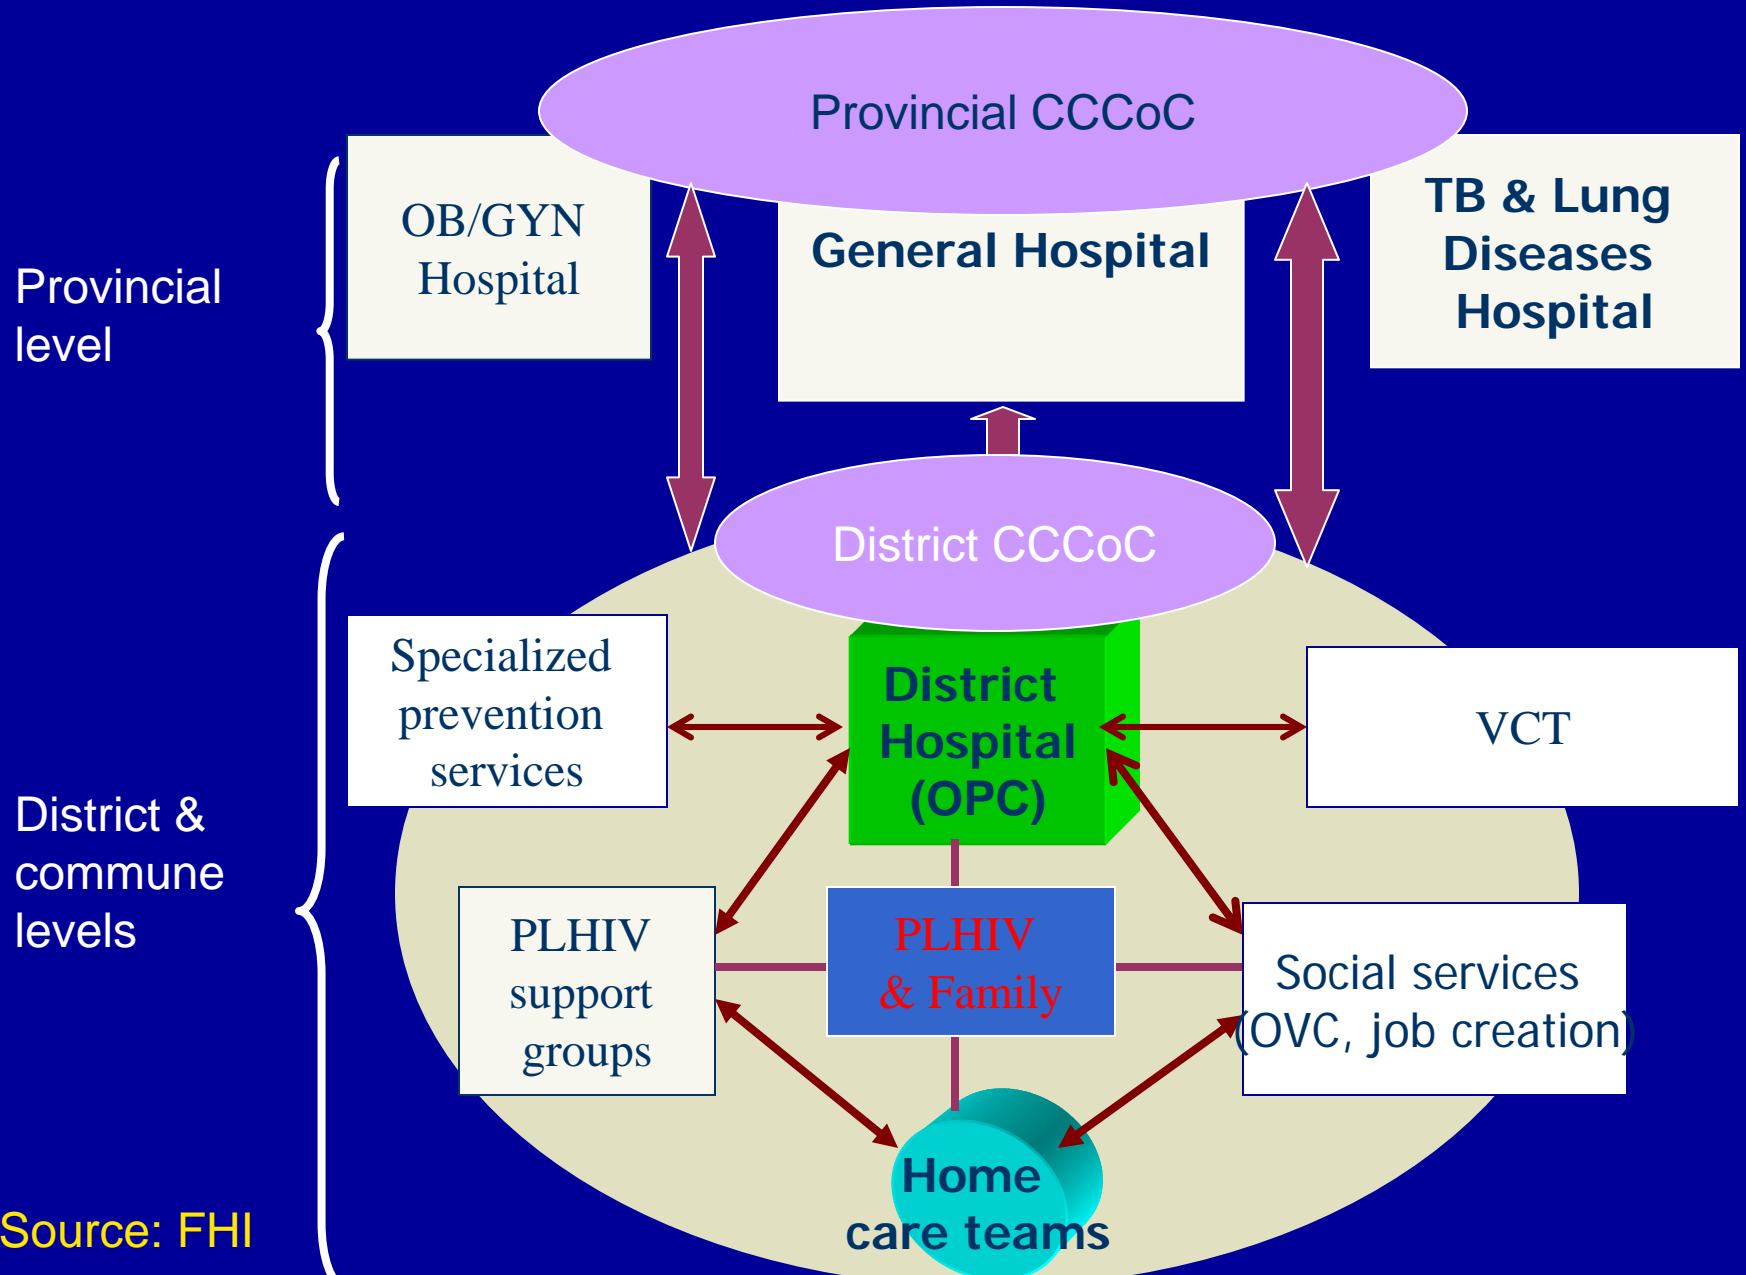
Provincial CCCoC

Provincial level

OB/GYN Hospital

General Hospital

TB & Lung Diseases Hospital

District CCCoC

District & commune levels

Specialized prevention services

District Hospital (OPC)

VCT

PLHIV support groups

PLHIV & Family

Social services (OVC, job creation)

Home care teams

Source: FHI